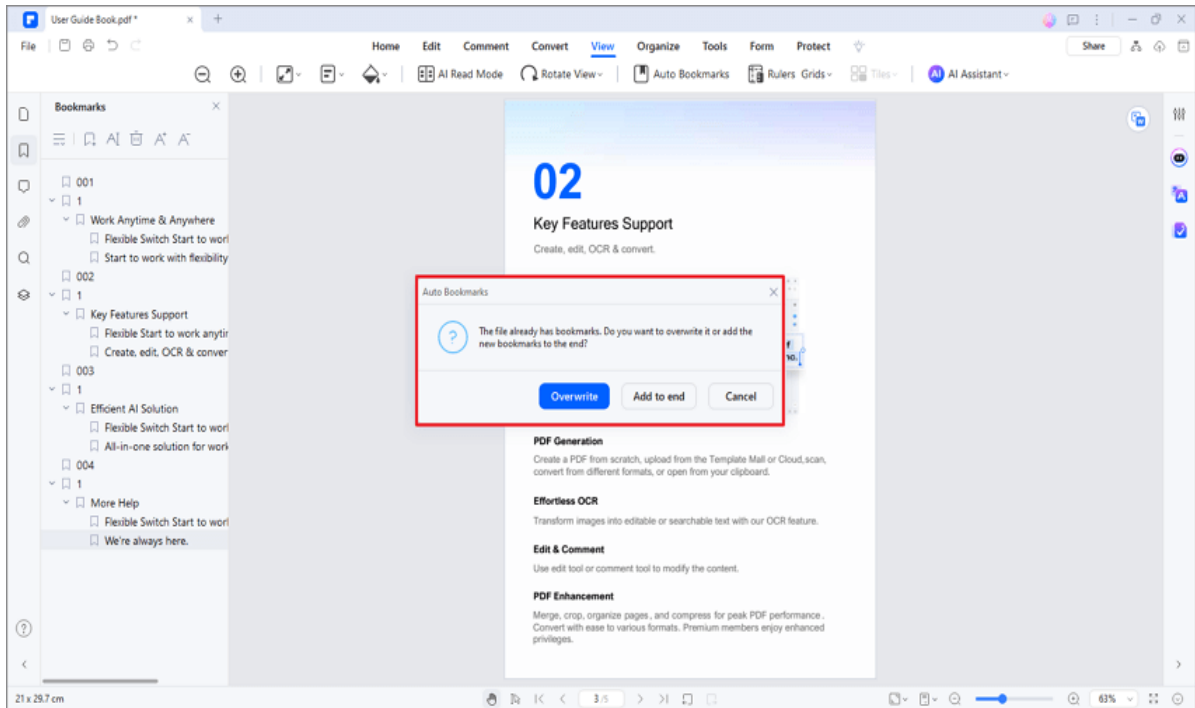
User Guide Book.pdf *

File

Home Edit Comment Convert View Organize Tools Form Protect

Share

AI Read Mode Rotate View Auto Bookmarks Rulers Grids Tiles AI Assistant

Bookmarks

001
1
Work Anytime & Anywhere
Flexible Switch Start to worl
Start to work with flexibility
002
1
Key Features Support
Flexible Start to work anytir
Create, edit, OCR & conver
003
1
Efficient AI Solution
Flexible Switch Start to worl
All-in-one solution for work
004
1
More Help
Flexible Switch Start to worl
We're always here.

02

Key Features Support

Create, edit, OCR & convert.

Auto Bookmarks

The file already has bookmarks. Do you want to overwrite it or add the new bookmarks to the end?

Overwrite Add to end Cancel

PDF Generation

Create a PDF from scratch, upload from the Template Mall or Cloud,scan, convert from different formats, or open from your clipboard.

Effortless OCR

Transform images into editable or searchable text with our OCR feature.

Edit & Comment

Use edit tool or comment tool to modify the content.

PDF Enhancement

Merge, crop, organize pages , and compress for peak PDF performance . Convert with ease to various formats. Premium members enjoy enhanced privileges.

21 x 29.7 cm

3/5

63%